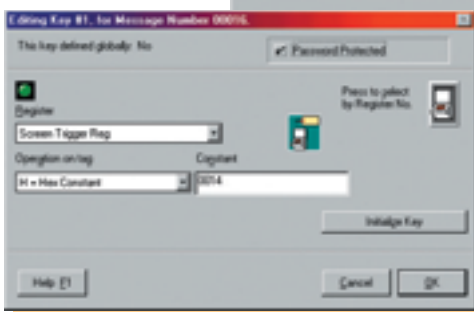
Editing Key #1, for Message Number 00016.

This key defined globally: No

✔ Password Protected

Press to select by Register No.

Register

Screen Trigger Reg

Operation on reg

H = Hex Constant

Constant

0014

Initialize Key

Help F1

Cancel

OK